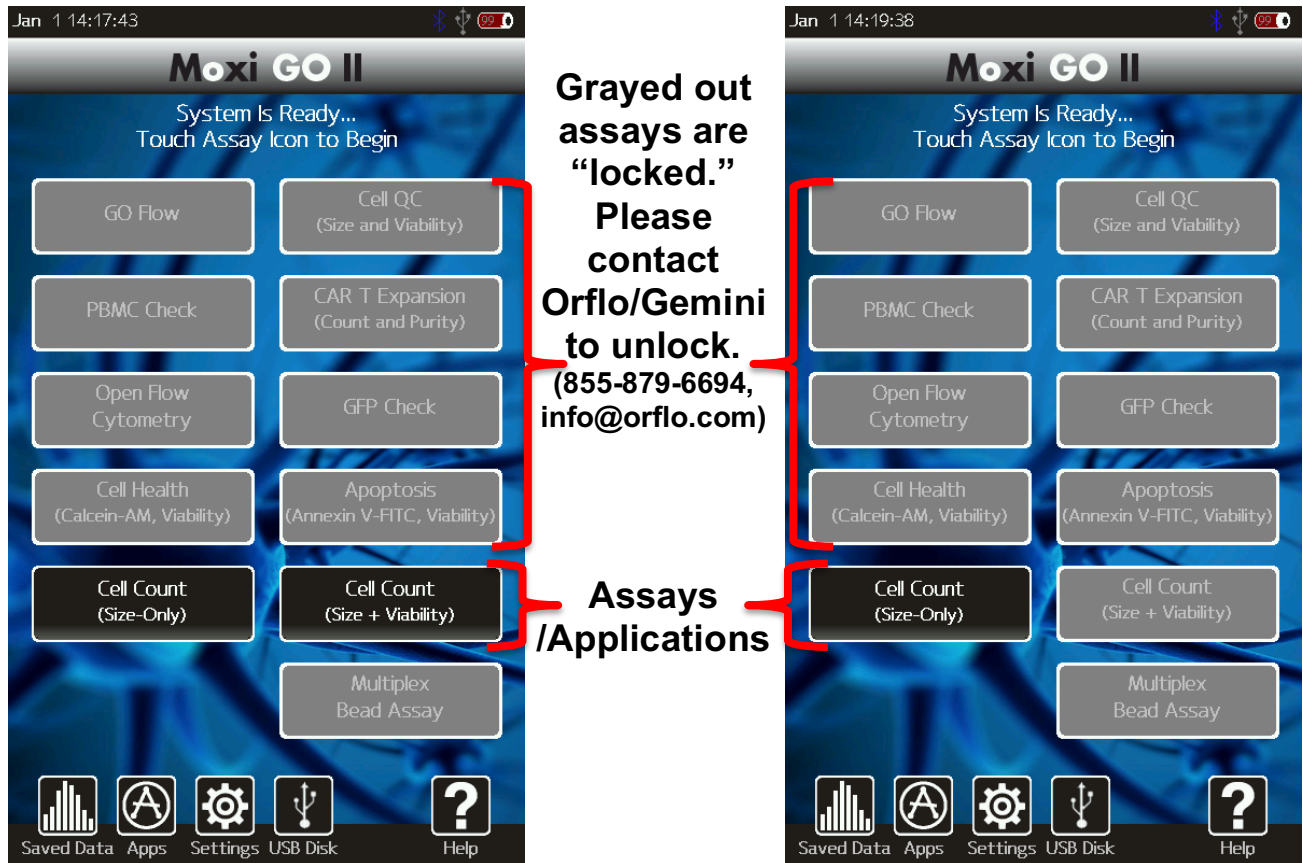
Jan 1 14:17:43

99

Moxi GO II

System Is Ready...
Touch Assay Icon to Begin

GO Flow

Cell QC
(Size and Viability)

PBMC Check

CAR T Expansion
(Count and Purity)

Open Flow
Cytometry

GFP Check

Cell Health
(Calcein-AM, Viability)

Apoptosis
(Annexin V-FITC, Viability)

Cell Count
(Size-Only)

Cell Count
(Size + Viability)

Multiplex
Bead Assay

Saved Data Apps Settings USB Disk Help

Grayed out assays are "locked." Please contact Orflo/Gemini to unlock. (855-879-6694, info@orflo.com)

Assays /Applications

Jan 1 14:19:38

99

Moxi GO II

System Is Ready...
Touch Assay Icon to Begin

GO Flow

Cell QC
(Size and Viability)

PBMC Check

CAR T Expansion
(Count and Purity)

Open Flow
Cytometry

GFP Check

Cell Health
(Calcein-AM, Viability)

Apoptosis
(Annexin V-FITC, Viability)

Cell Count
(Size-Only)

Cell Count
(Size + Viability)

Multiplex
Bead Assay

Saved Data Apps Settings USB Disk Help